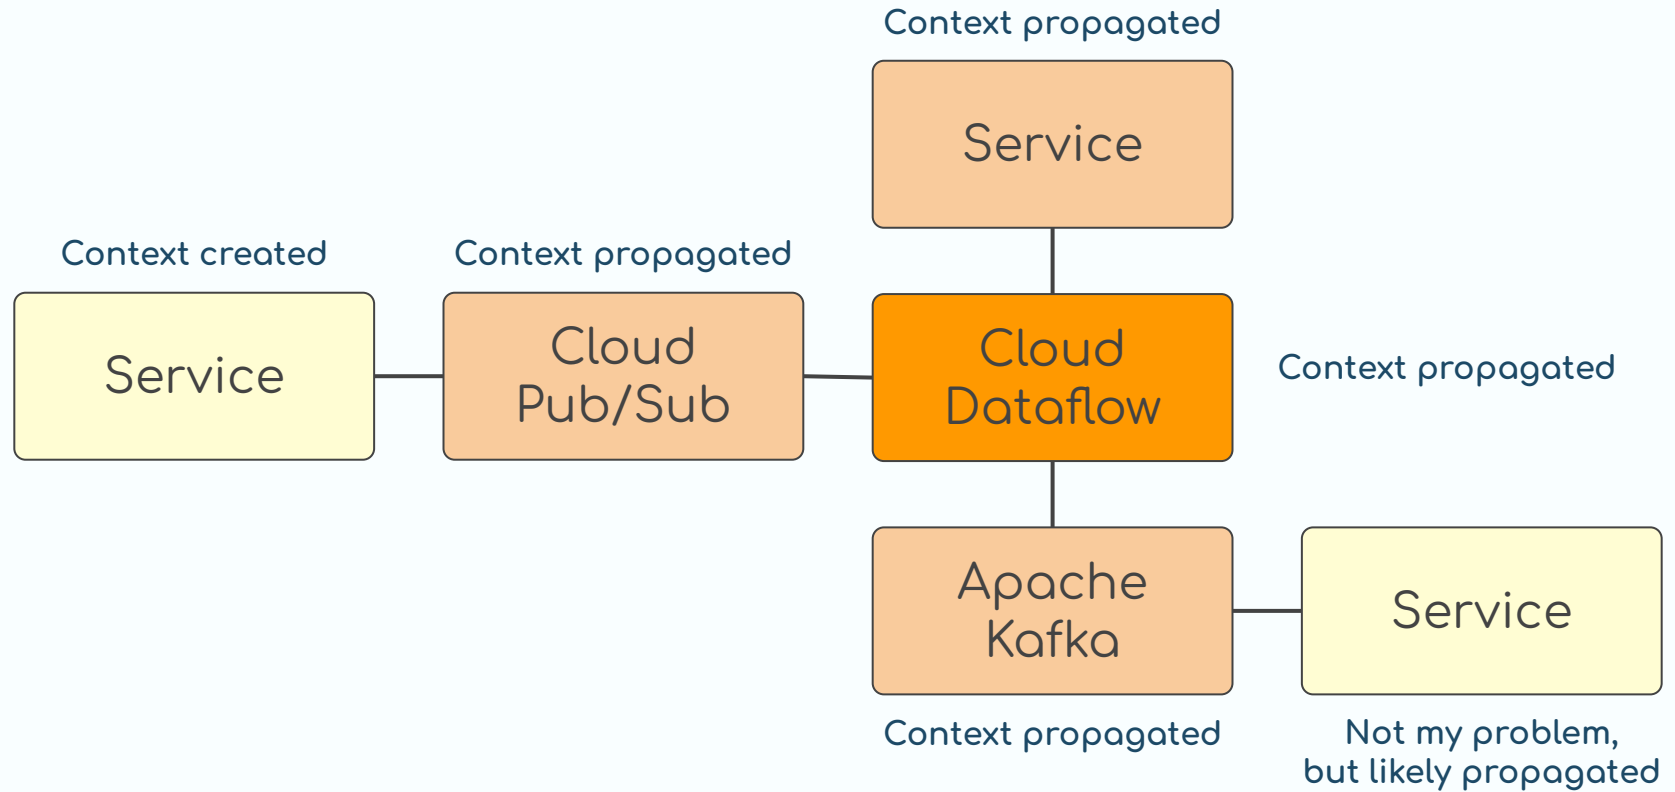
Context propagated

Service

Context created

Context propagated

Service

Cloud Pub/Sub

Cloud Dataflow

Context propagated

Apache Kafka

Service

Context propagated

Not my problem, but likely propagated